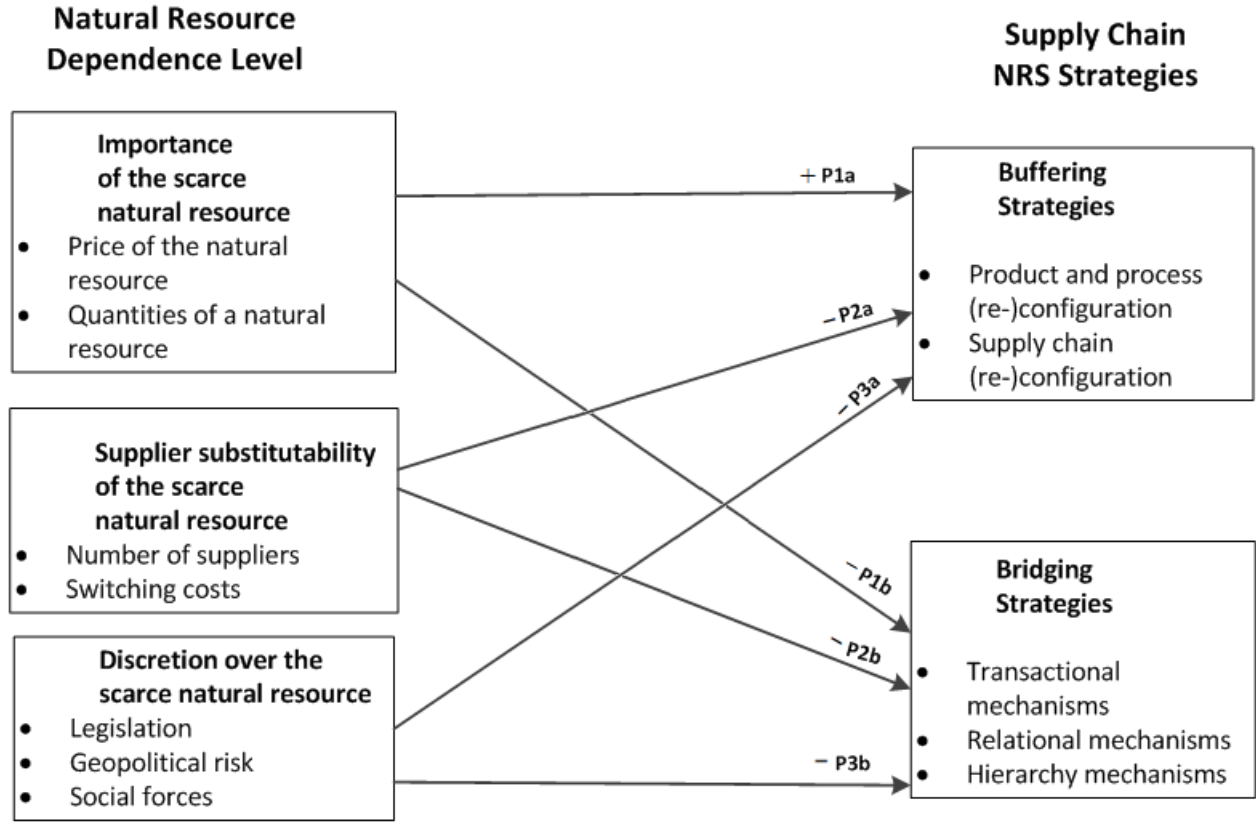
Natural Resource Dependence Level

Supply Chain NRS Strategies

Importance of the scarce natural resource
- Price of the natural resource
- Quantities of a natural resource

Supplier substitutability of the scarce natural resource
- Number of suppliers
- Switching costs

Discretion over the scarce natural resource
- Legislation
- Geopolitical risk
- Social forces

+ P1a

– P2a

– P3a

– P1b

– P2b

– P3b

Buffering Strategies
- Product and process (re-)configuration
- Supply chain (re-)configuration

Bridging Strategies
- Transactional mechanisms
- Relational mechanisms
- Hierarchy mechanisms